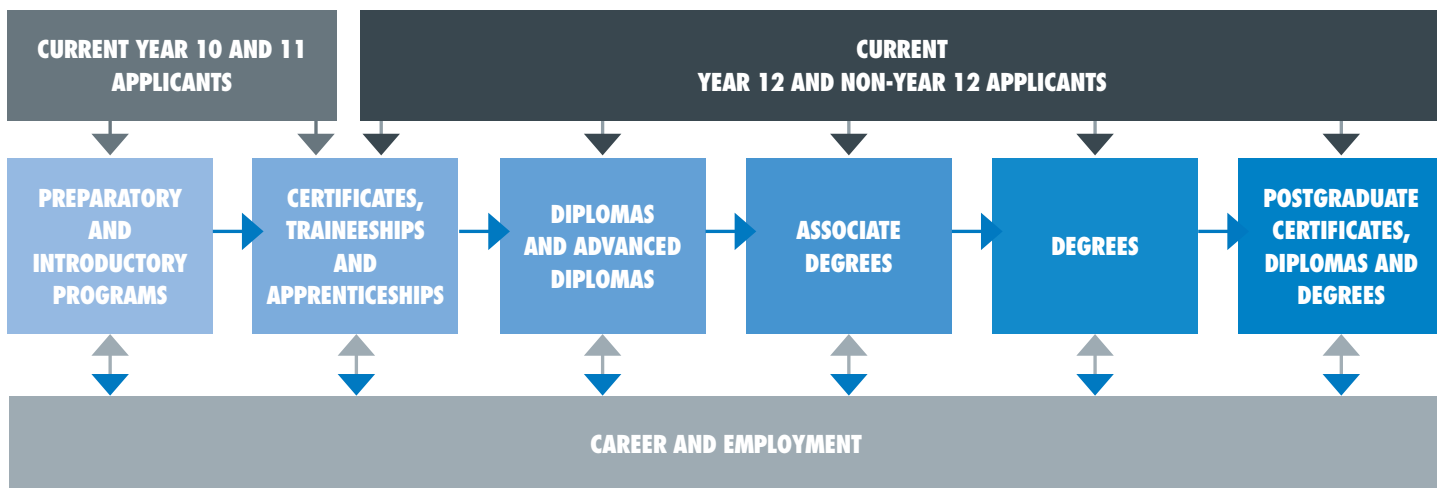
CURRENT YEAR 10 AND 11 APPLICANTS

CURRENT YEAR 12 AND NON-YEAR 12 APPLICANTS

PREPARATORY AND INTRODUCTORY PROGRAMS

CERTIFICATES, TRAINEESHIPS AND APPRENTICESHIPS

DIPLOMAS AND ADVANCED DIPLOMAS

ASSOCIATE DEGREES

DEGREES

POSTGRADUATE CERTIFICATES, DIPLOMAS AND DEGREES

CAREER AND EMPLOYMENT